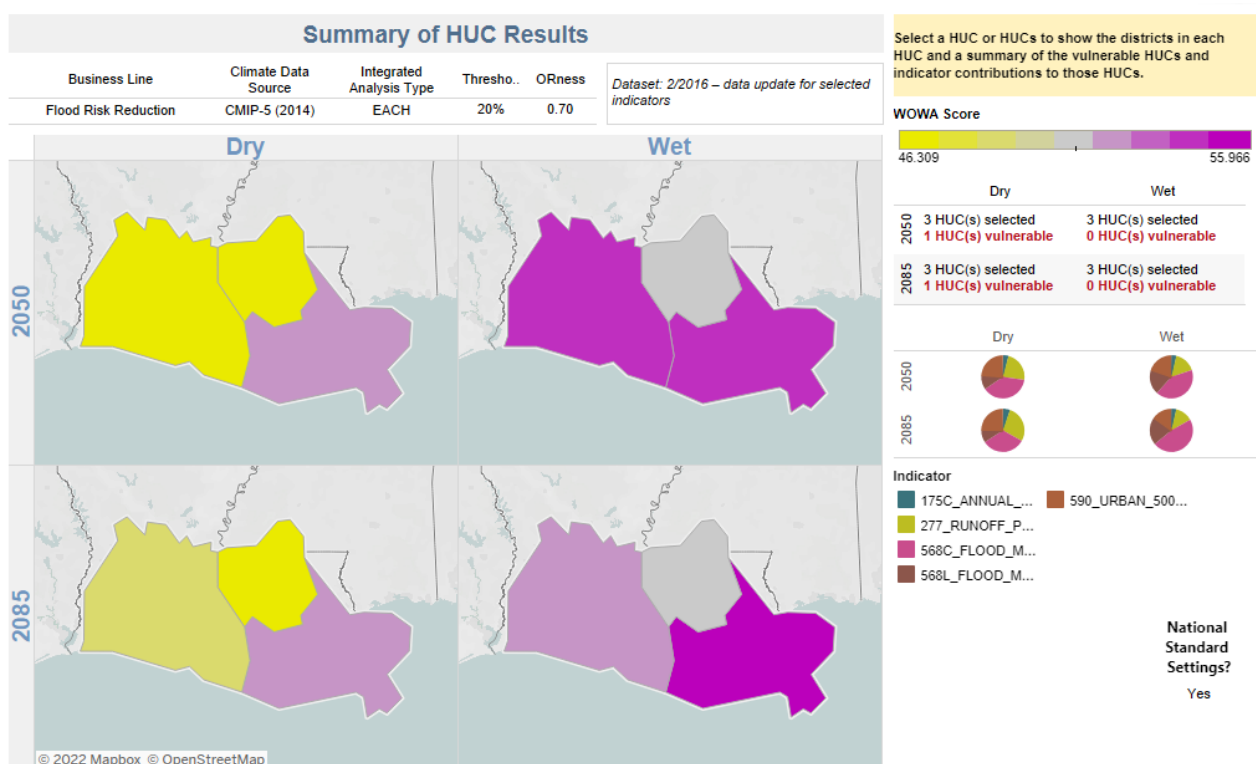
Summary of HUC Results

| Business Line | Climate Data Source | Integrated Analysis Type | Thresho.. | ORness |
|---|---|---|---|---|
| Flood Risk Reduction | CMIP-5 (2014) | EACH | 20% | 0.70 |

Dataset: 2/2016 – data update for selected indicators

Dry

Wet

2050

2085

© 2022 Mapbox © OpenStreetMap

Select a HUC or HUCs to show the districts in each HUC and a summary of the vulnerable HUCs and indicator contributions to those HUCs.

WOWA Score

46.309

55.966

| | Dry | Wet |
|---|---|---|
| 2050 | 3 HUC(s) selected 1 HUC(s) vulnerable | 3 HUC(s) selected 0 HUC(s) vulnerable |
| 2085 | 3 HUC(s) selected 1 HUC(s) vulnerable | 3 HUC(s) selected 0 HUC(s) vulnerable |

Dry

Wet

2050

2085

Indicator

175C_ANNUAL_...

590_URBAN_500...

277_RUNOFF_P...

568C_FLOOD_M...

568L_FLOOD_M...

National Standard Settings?

Yes